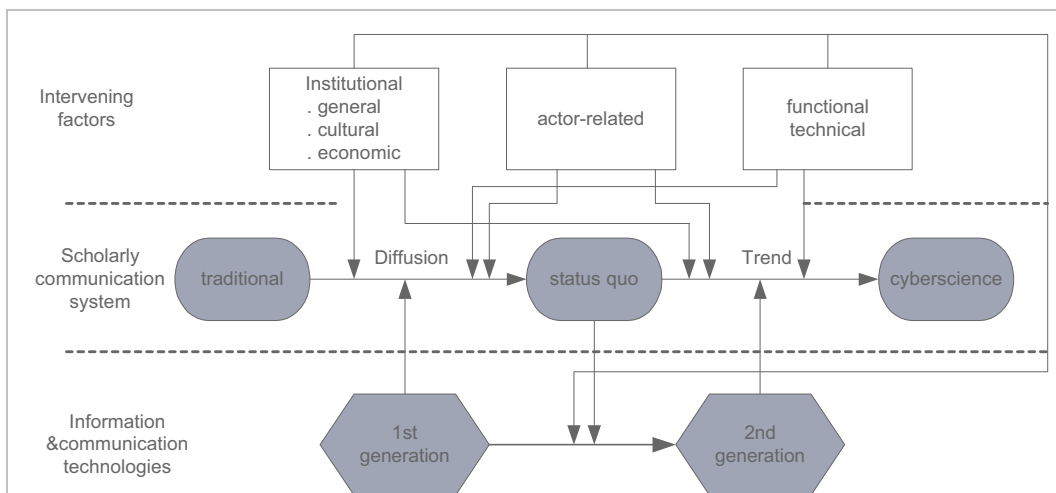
Intervening factors

Institutional
. general
. cultural
. economic

actor-related

functional
technical

Scholarly communication system

traditional

Diffusion

status quo

Trend

cyberscience

Information &communication technologies

1st generation

2nd generation